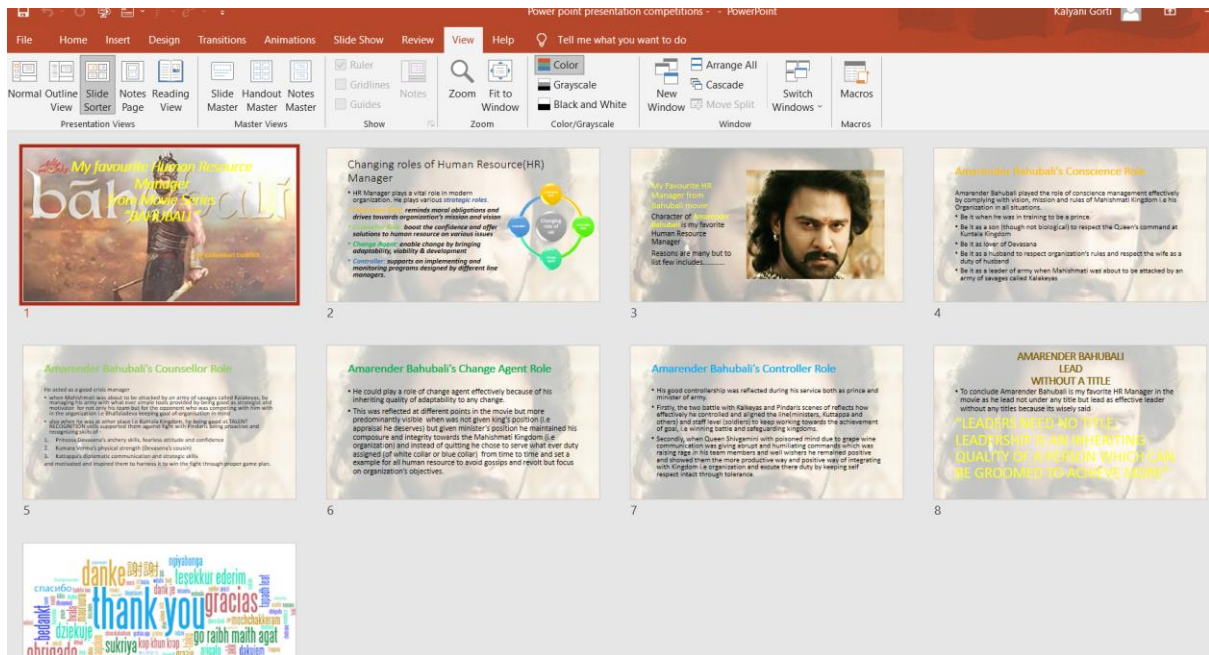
Power point presentation competitions - - PowerPoint

Kalyani Gorti

File Home Insert Design Transitions Animations Slide Show Review View Help Tell me what you want to do

Normal Outline View Slide Sorter Notes Page Reading View
Presentation Views

Slide Master Handout Master Notes Master
Master Views

Ruler Gridlines Guides Notes
Show

Zoom Fit to Window
Zoom

Color Grayscale Black and White
Color/Grayscale

New Window Arrange All Cascade Move Split Switch Windows
Window

Macros
Macros

My favourite Human Resource Manager from Movie Series "BAHUBALI"
bahubali
By Kalyani Gorti

1

Changing roles of Human Resource(HR) Manager

• HR Manager plays a vital role in modern organization. He plays various strategic roles.
• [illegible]: reminds moral obligations and drives towards organization's mission and vision
• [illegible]: boost the confidence and offer solutions to human resource on various issues
• Change Agent: enable change by bringing adaptability, visibility & development
• Controller: supports on implementing and monitoring programs designed by different line managers.

2

My Favourite HR Manager from Bahubali movie
Character of Amarender Bahubali is my favorite Human Resource Manager
Reasons are many but to list few includes..........

3

Amarender Bahubali's Conscience Role

Amarender Bahubali played the role of conscience management effectively by complying with vision, mission and rules of Mahishmati Kingdom i.e his Organization in all situations.
• Be it when he was in training to be a prince.
• Be it as a son (though not biological) to respect the Queen's command at Kuntala Kingdom
• Be it as lover of Devasena
• Be it as a husband to respect organization's rules and respect the wife as a duty of husband
• Be it as a leader of army when Mahishmati was about to be attacked by an army of savages called Kalakeyas

4

Amarender Bahubali's Counsellor Role

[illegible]

5

Amarender Bahubali's Change Agent Role

• He could play a role of change agent effectively because of his inheriting quality of adaptability to any change.
• This was reflected at different points in the movie but more predominantly visible when was not given king's position (i.e appraisal he deserves) but given minister's position he maintained his composure and integrity towards the Mahishmati Kingdom (i.e organization) and instead of quitting he chose to serve what ever duty assigned (of white collar or blue collar) from time to time and set a example for all human resource to avoid gossips and revolt but focus on organization's objectives.

6

Amarender Bahubali's Controller Role

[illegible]

7

AMARENDER BAHUBALI
LEAD
WITHOUT A TITLE

• To conclude Amarender Bahubali is my favorite HR Manager in the movie as he lead not under any title but lead as effective leader without any titles because its wisely said
"LEADERS NEED NO TITLE. LEADERSHIP IS AN INHERITING QUALITY OF A PERSON WHICH CAN BE GROOMED TO ACHIEVE MORE"

8

danke thank you gracias tesekkur ederim спасибо dziekuje sukriya obrigado go raibh maith agat bedankt ngiyabonga dankie dekujem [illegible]